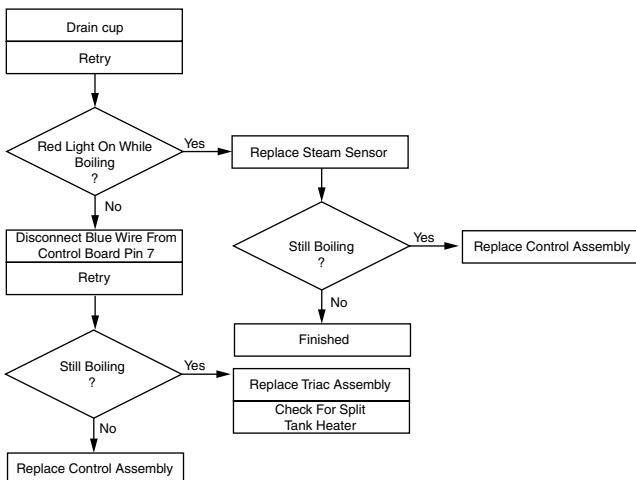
Drain cup

Retry

Red Light On While Boiling ?

Yes

Replace Steam Sensor

No

Still Boiling ?

Yes

Replace Control Assembly

Disconnect Blue Wire From Control Board Pin 7

Retry

No

Finished

Still Boiling ?

Yes

Replace Triac Assembly

Check For Split Tank Heater

No

Replace Control Assembly